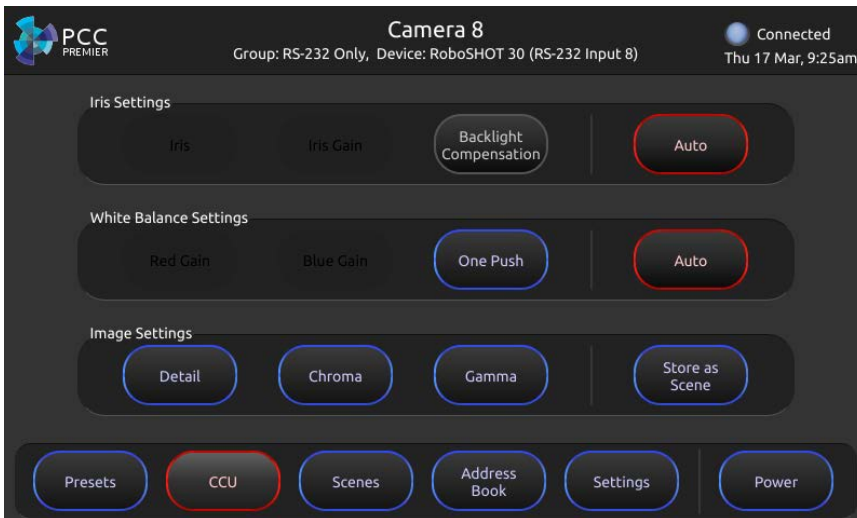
PCC PREMIER

Camera 8

Group: RS-232 Only, Device: RoboSHOT 30 (RS-232 Input 8)

Connected

Thu 17 Mar, 9:25am

Iris Settings

Iris

Iris Gain

Backlight Compensation

Auto

White Balance Settings

Red Gain

Blue Gain

One Push

Auto

Image Settings

Detail

Chroma

Gamma

Store as Scene

Presets

CCU

Scenes

Address Book

Settings

Power